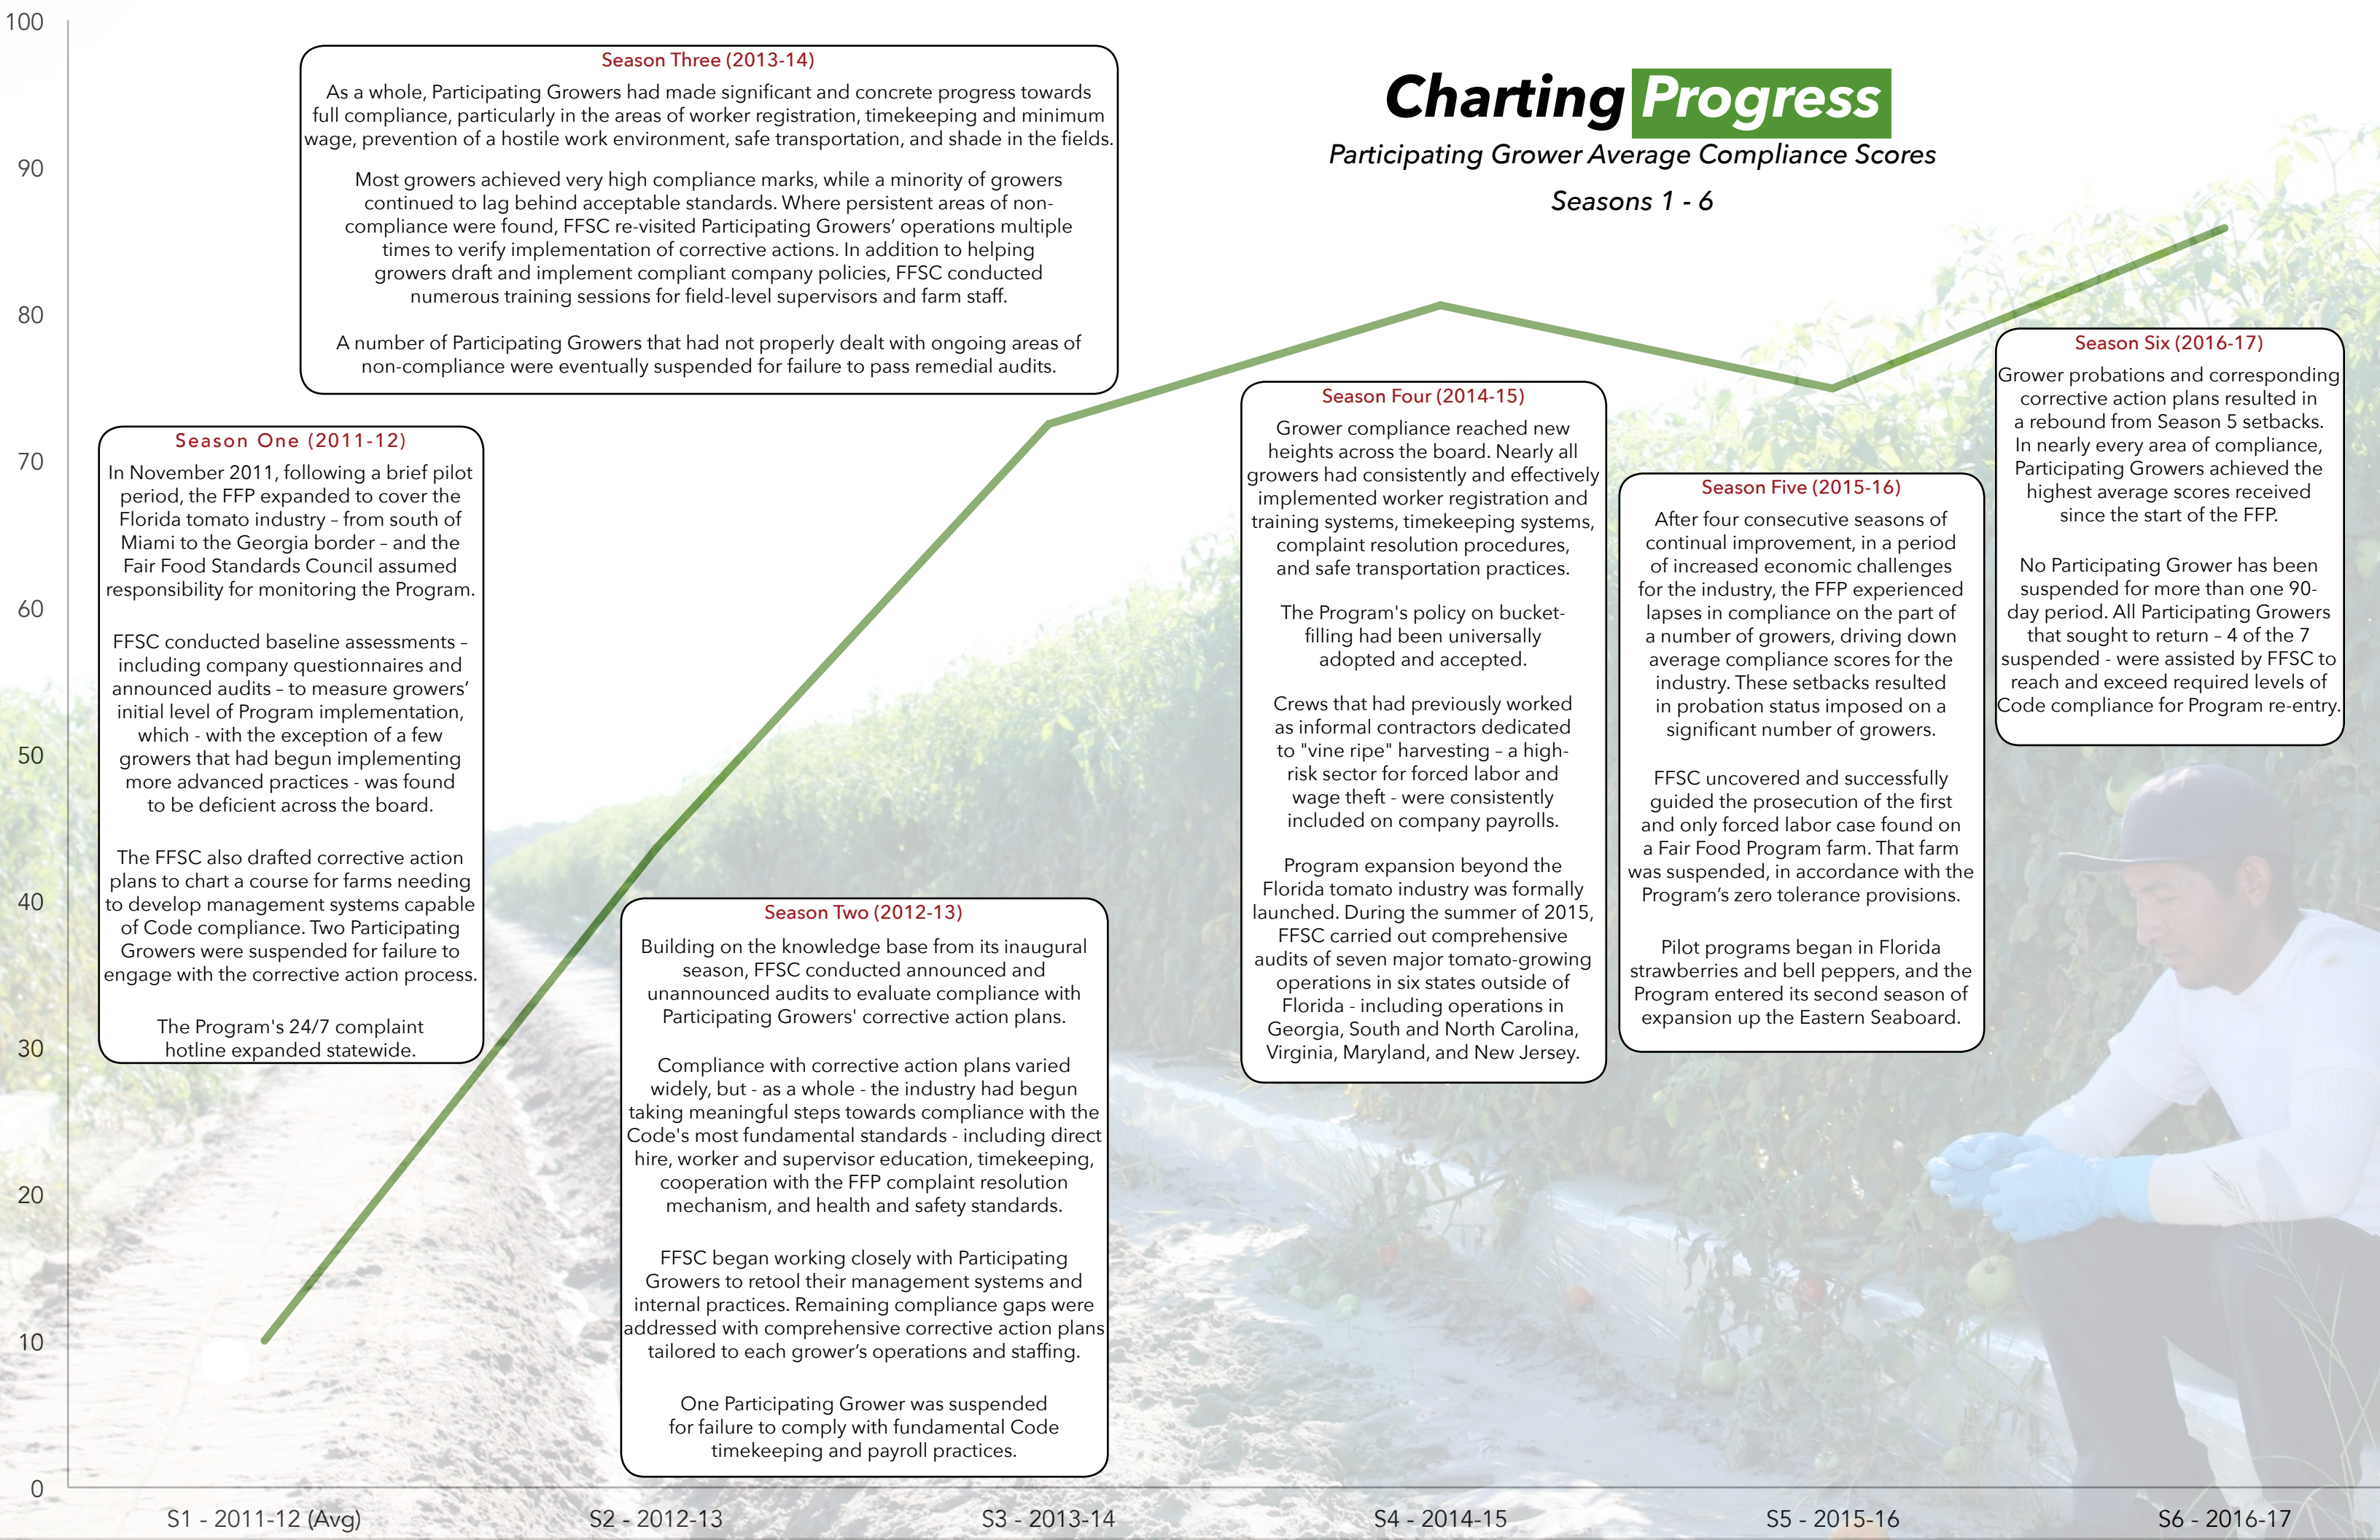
100

90

80

70

60

50

40

30

20

10

0

Charting Progress

Participating Grower Average Compliance Scores

Seasons 1 - 6

Season Three (2013-14)

As a whole, Participating Growers had made significant and concrete progress towards full compliance, particularly in the areas of worker registration, timekeeping and minimum wage, prevention of a hostile work environment, safe transportation, and shade in the fields.

Most growers achieved very high compliance marks, while a minority of growers continued to lag behind acceptable standards. Where persistent areas of non-compliance were found, FFSC re-visited Participating Growers' operations multiple times to verify implementation of corrective actions. In addition to helping growers draft and implement compliant company policies, FFSC conducted numerous training sessions for field-level supervisors and farm staff.

A number of Participating Growers that had not properly dealt with ongoing areas of non-compliance were eventually suspended for failure to pass remedial audits.

Season One (2011-12)

In November 2011, following a brief pilot period, the FFP expanded to cover the Florida tomato industry – from south of Miami to the Georgia border – and the Fair Food Standards Council assumed responsibility for monitoring the Program.

FFSC conducted baseline assessments – including company questionnaires and announced audits – to measure growers' initial level of Program implementation, which - with the exception of a few growers that had begun implementing more advanced practices - was found to be deficient across the board.

The FFSC also drafted corrective action plans to chart a course for farms needing to develop management systems capable of Code compliance. Two Participating Growers were suspended for failure to engage with the corrective action process.

The Program's 24/7 complaint hotline expanded statewide.

Season Two (2012-13)

Building on the knowledge base from its inaugural season, FFSC conducted announced and unannounced audits to evaluate compliance with Participating Growers' corrective action plans.

Compliance with corrective action plans varied widely, but - as a whole - the industry had begun taking meaningful steps towards compliance with the Code's most fundamental standards - including direct hire, worker and supervisor education, timekeeping, cooperation with the FFP complaint resolution mechanism, and health and safety standards.

FFSC began working closely with Participating Growers to retool their management systems and internal practices. Remaining compliance gaps were addressed with comprehensive corrective action plans tailored to each grower's operations and staffing.

One Participating Grower was suspended for failure to comply with fundamental Code timekeeping and payroll practices.

Season Four (2014-15)

Grower compliance reached new heights across the board. Nearly all growers had consistently and effectively implemented worker registration and training systems, timekeeping systems, complaint resolution procedures, and safe transportation practices.

The Program's policy on bucket-filling had been universally adopted and accepted.

Crews that had previously worked as informal contractors dedicated to "vine ripe" harvesting – a high-risk sector for forced labor and wage theft - were consistently included on company payrolls.

Program expansion beyond the Florida tomato industry was formally launched. During the summer of 2015, FFSC carried out comprehensive audits of seven major tomato-growing operations in six states outside of Florida - including operations in Georgia, South and North Carolina, Virginia, Maryland, and New Jersey.

Season Five (2015-16)

After four consecutive seasons of continual improvement, in a period of increased economic challenges for the industry, the FFP experienced lapses in compliance on the part of a number of growers, driving down average compliance scores for the industry. These setbacks resulted in probation status imposed on a significant number of growers.

FFSC uncovered and successfully guided the prosecution of the first and only forced labor case found on a Fair Food Program farm. That farm was suspended, in accordance with the Program's zero tolerance provisions.

Pilot programs began in Florida strawberries and bell peppers, and the Program entered its second season of expansion up the Eastern Seaboard.

Season Six (2016-17)

Grower probations and corresponding corrective action plans resulted in a rebound from Season 5 setbacks. In nearly every area of compliance, Participating Growers achieved the highest average scores received since the start of the FFP.

No Participating Grower has been suspended for more than one 90-day period. All Participating Growers that sought to return – 4 of the 7 suspended - were assisted by FFSC to reach and exceed required levels of Code compliance for Program re-entry.

S1 - 2011-12 (Avg)

S2 - 2012-13

S3 - 2013-14

S4 - 2014-15

S5 - 2015-16

S6 - 2016-17